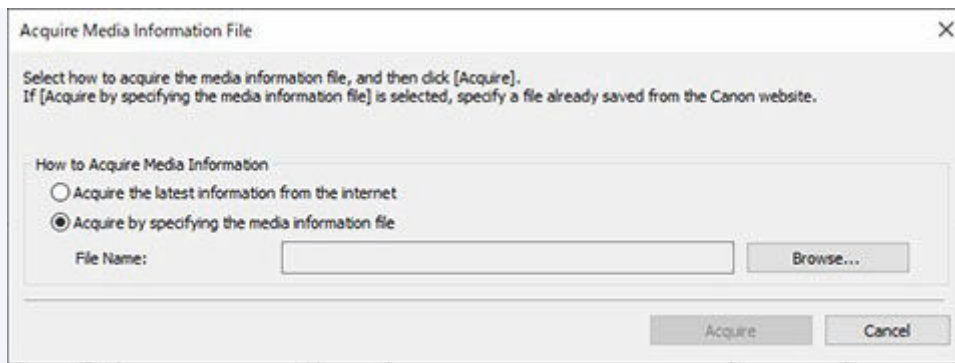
Acquire Media Information File

×

Select how to acquire the media information file, and then click [Acquire].
If [Acquire by specifying the media information file] is selected, specify a file already saved from the Canon website.

How to Acquire Media Information

Acquire the latest information from the internet

Acquire by specifying the media information file

File Name:

Browse...

Acquire

Cancel